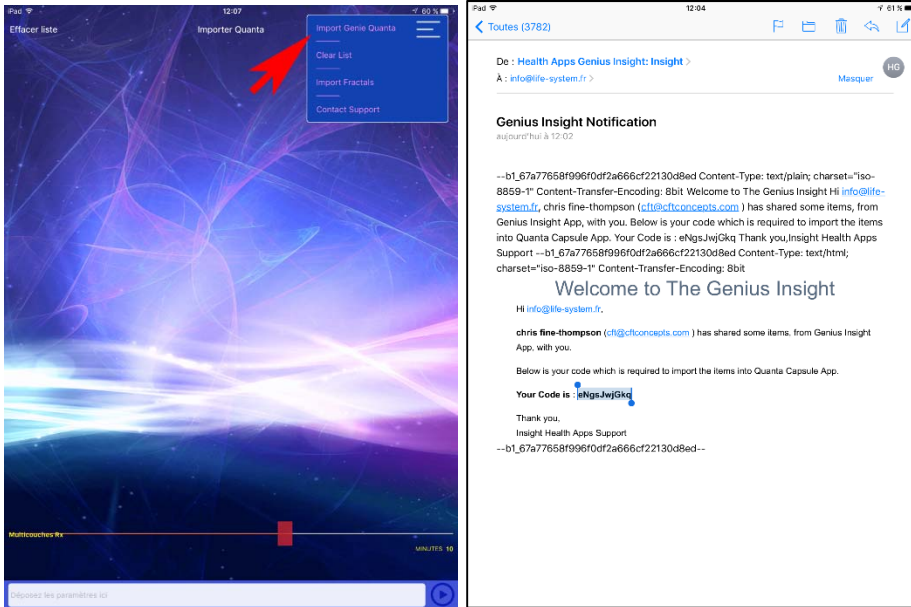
iPad 12:07 60 %

Effacer liste

Importer Quanta

Import Genie Quanta

Clear List

Import Fractals

Contact Support

Multicouches Rx

MINUTES 10

Déposez les paramètres ici

iPad 12:04 61 %

Toutes (3782)

De : Health Apps Genius Insight: Insight

À : info@life-system.fr

Masquer

HG

Genius Insight Notification

aujourd'hui à 12:02

--b1_67a77658f996f0df2a666cf22130d8ed Content-Type: text/plain; charset="iso-8859-1" Content-Transfer-Encoding: 8bit Welcome to The Genius Insight Hi info@life-system.fr, chris fine-thompson (cft@cftconcepts.com ) has shared some items, from Genius Insight App, with you. Below is your code which is required to import the items into Quanta Capsule App. Your Code is : eNgsJwjGkq Thank you,Insight Health Apps Support --b1_67a77658f996f0df2a666cf22130d8ed Content-Type: text/html; charset="iso-8859-1" Content-Transfer-Encoding: 8bit

Welcome to The Genius Insight

Hi info@life-system.fr,

chris fine-thompson (cft@cftconcepts.com ) has shared some items, from Genius Insight App, with you.

Below is your code which is required to import the items into Quanta Capsule App.

Your Code is : eNgsJwjGkq

Thank you,
Insight Health Apps Support

--b1_67a77658f996f0df2a666cf22130d8ed--